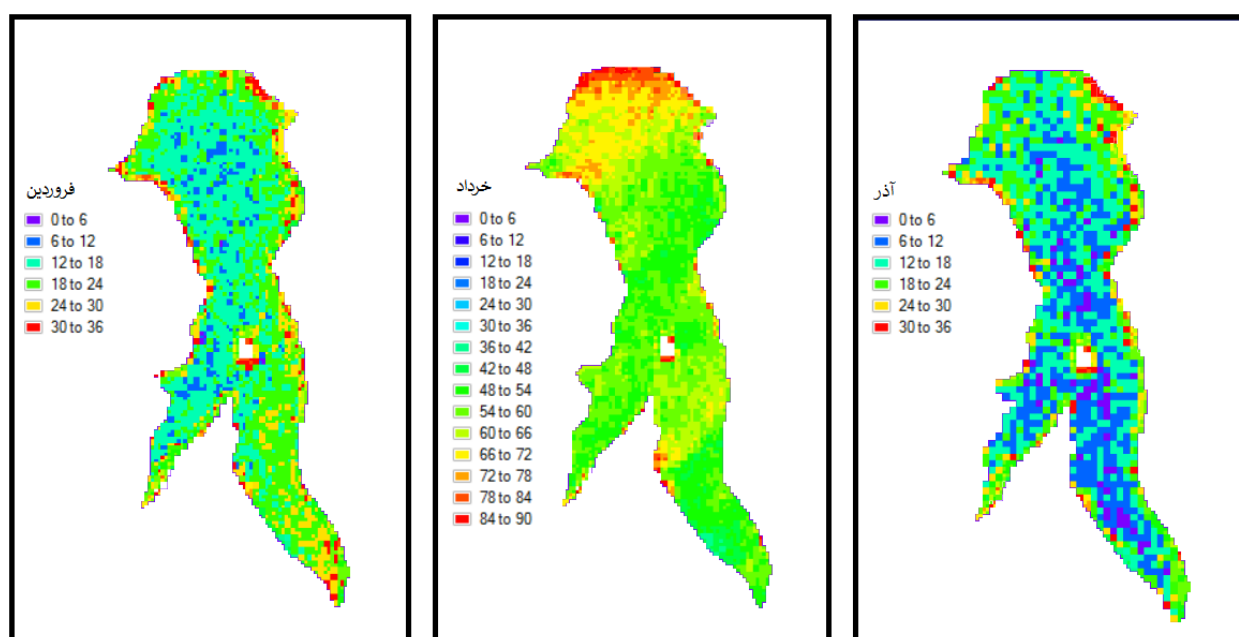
فروردین
0 to 6
6 to 12
12 to 18
18 to 24
24 to 30
30 to 36

خرداد
0 to 6
6 to 12
12 to 18
18 to 24
24 to 30
30 to 36
36 to 42
42 to 48
48 to 54
54 to 60
60 to 66
66 to 72
72 to 78
78 to 84
84 to 90

آذر
0 to 6
6 to 12
12 to 18
18 to 24
24 to 30
30 to 36